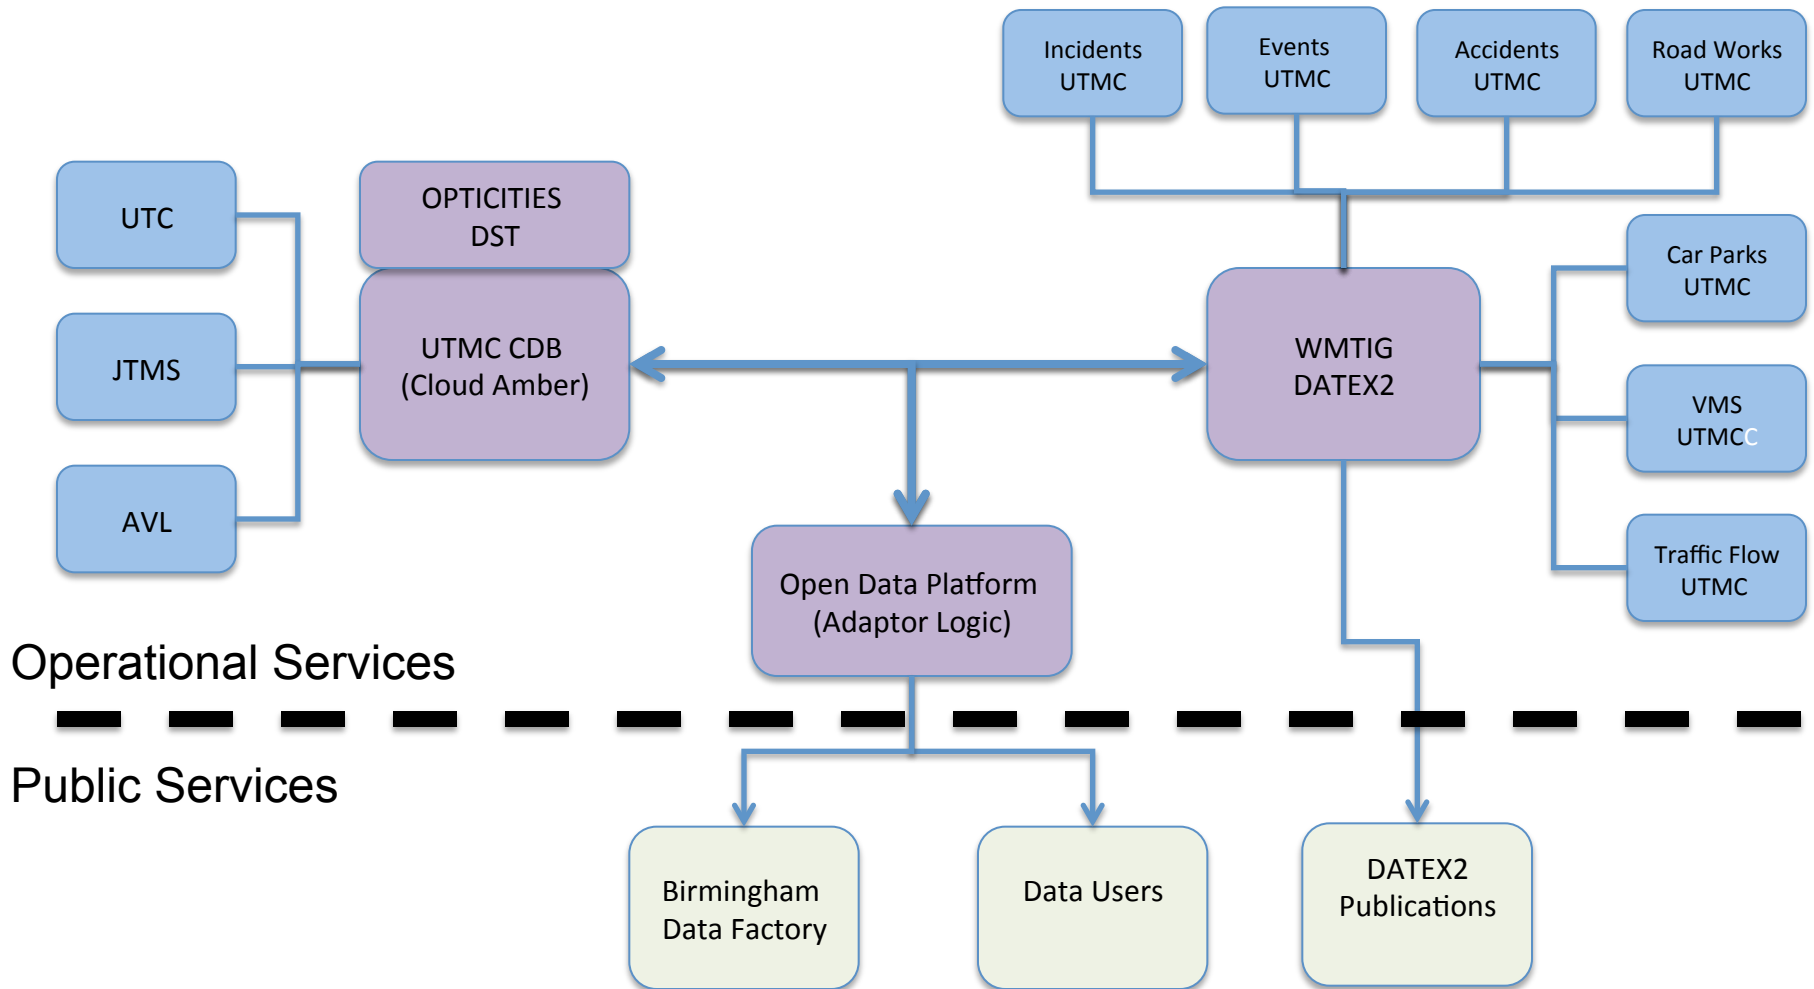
Incidents UTMC

Events UTMC

Accidents UTMC

Road Works UTMC

UTC

JTMS

AVL

OPTICITIES DST

UTMC CDB (Cloud Amber)

WMTIG DATEX2

Car Parks UTMC

VMS UTMCC

Traffic Flow UTMC

Open Data Platform (Adaptor Logic)

Operational Services

Public Services

Birmingham Data Factory

Data Users

DATEX2 Publications